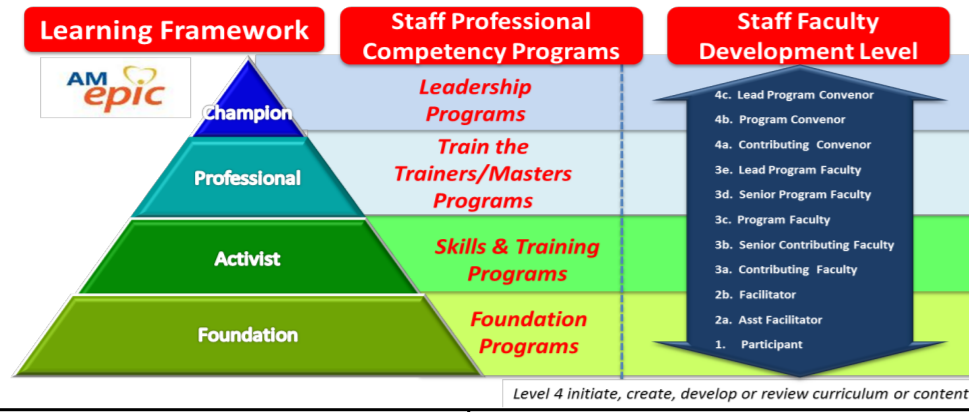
Learning Framework

Staff Professional Competency Programs

Staff Faculty Development Level

AM epic

Champion

Professional

Activist

Foundation

Leadership Programs

Train the Trainers/Masters Programs

Skills & Training Programs

Foundation Programs

4c. Lead Program Convenor
4b. Program Convenor
4a. Contributing Convenor
3e. Lead Program Faculty
3d. Senior Program Faculty
3c. Program Faculty
3b. Senior Contributing Faculty
3a. Contributing Faculty
2b. Facilitator
2a. Asst Facilitator
1. Participant

Level 4 initiate, create, develop or review curriculum or content